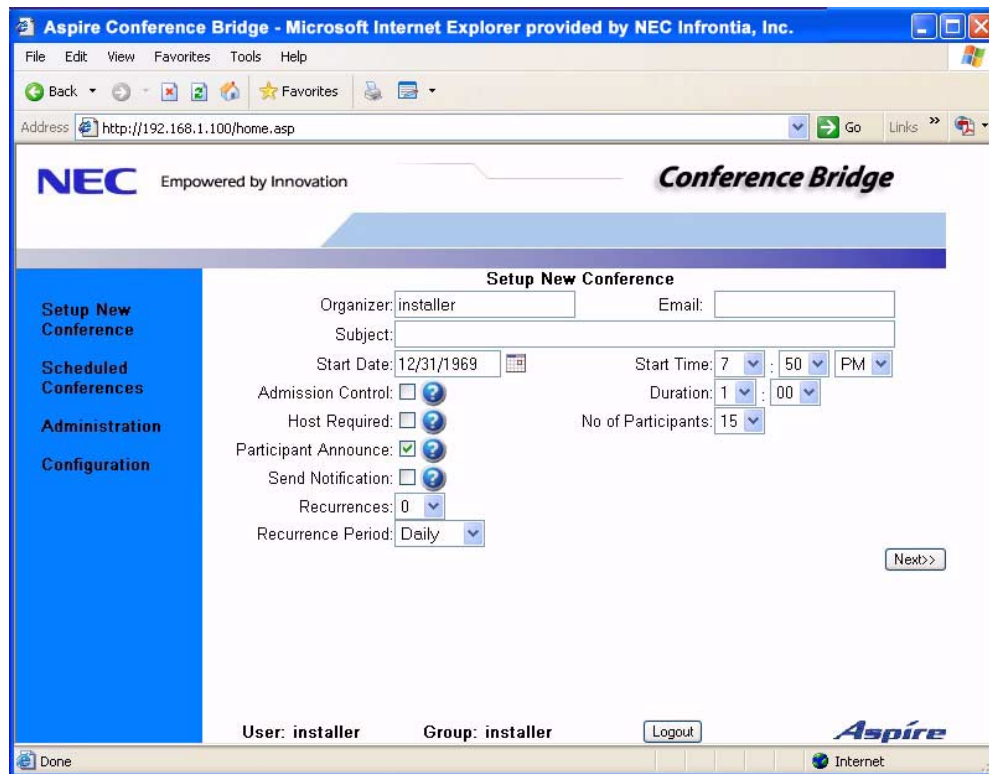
Aspire Conference Bridge - Microsoft Internet Explorer provided by NEC Infrontia, Inc.

File Edit View Favorites Tools Help

Back Favorites

Address http://192.168.1.100/home.asp Go Links »

NEC Empowered by Innovation

Conference Bridge

Setup New Conference

Scheduled Conferences

Administration

Configuration

Setup New Conference

Organizer: installer

Email:

Subject:

Start Date: 12/31/1969

Start Time: 7 : 50 PM

Admission Control:

Duration: 1 : 00

Host Required:

No of Participants: 15

Participant Announce:

Send Notification:

Recurrences: 0

Recurrence Period: Daily

Next>>

User: installer Group: installer Logout

Aspire

Done

Internet